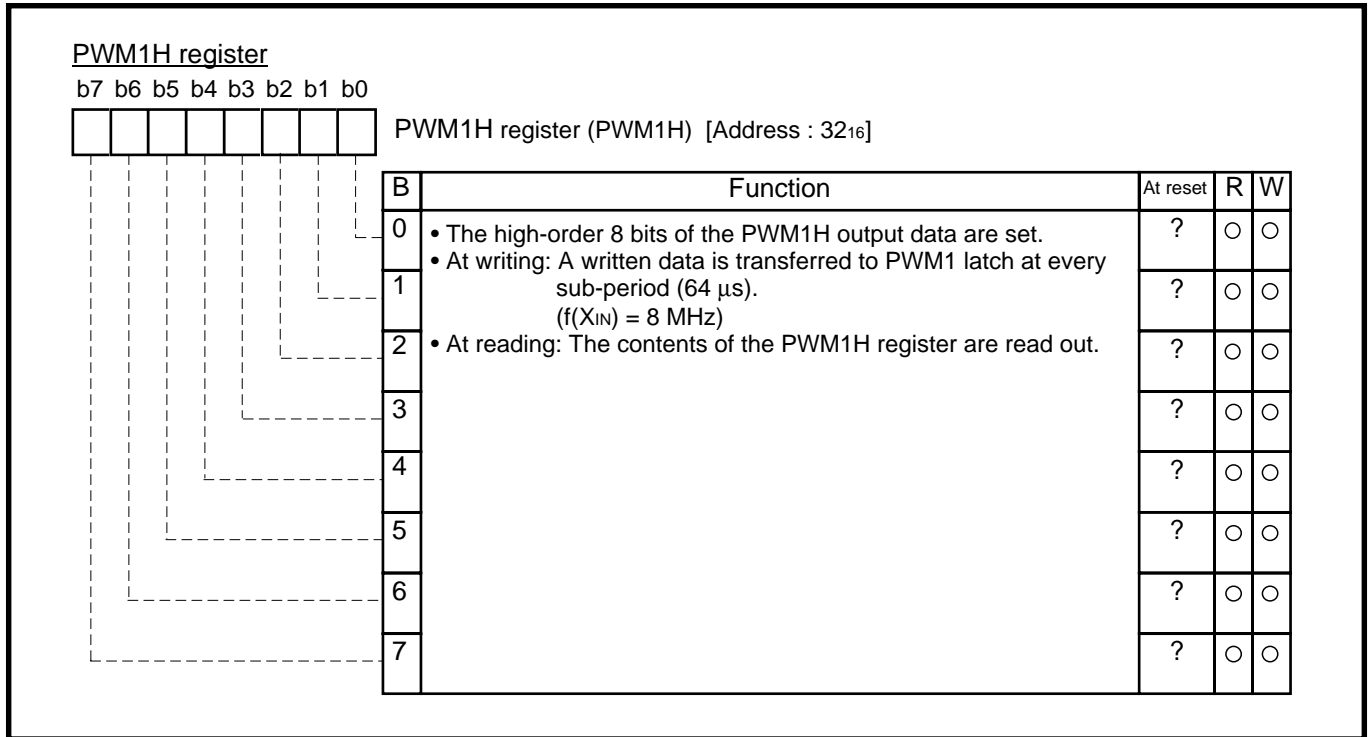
PWM1H register

b7 b6 b5 b4 b3 b2 b1 b0

PWM1H register (PWM1H) [Address : $32_{16}$]

| B | Function | At reset | R | W |
|---|---|---|---|---|
| 0 | • The high-order 8 bits of the PWM1H output data are set. • At writing: A written data is transferred to PWM1 latch at every sub-period (64 µs). ($f(X_{IN})$ = 8 MHz) • At reading: The contents of the PWM1H register are read out. | ? | ○ | ○ |
| 1 | | ? | ○ | ○ |
| 2 | | ? | ○ | ○ |
| 3 | | ? | ○ | ○ |
| 4 | | ? | ○ | ○ |
| 5 | | ? | ○ | ○ |
| 6 | | ? | ○ | ○ |
| 7 | | ? | ○ | ○ |